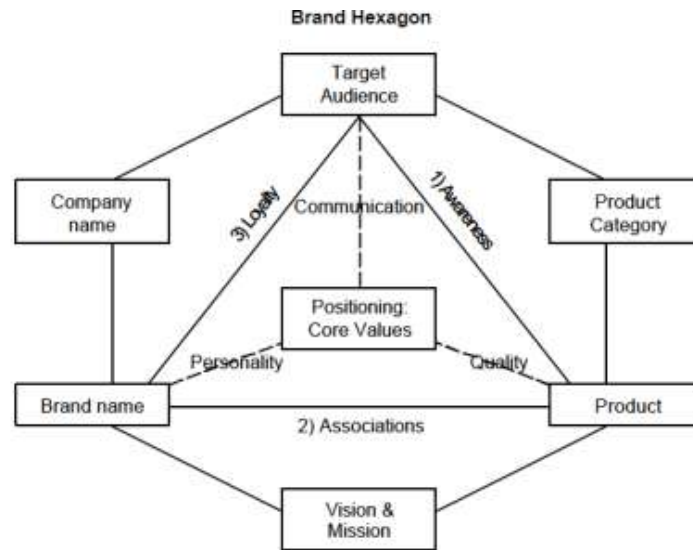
Brand Hexagon

Target Audience

Company name

Product Category

3) Loyalty

Communication

1) Awareness

Positioning: Core Values

Personality

Quality

Brand name

Product

2) Associations

Vision & Mission